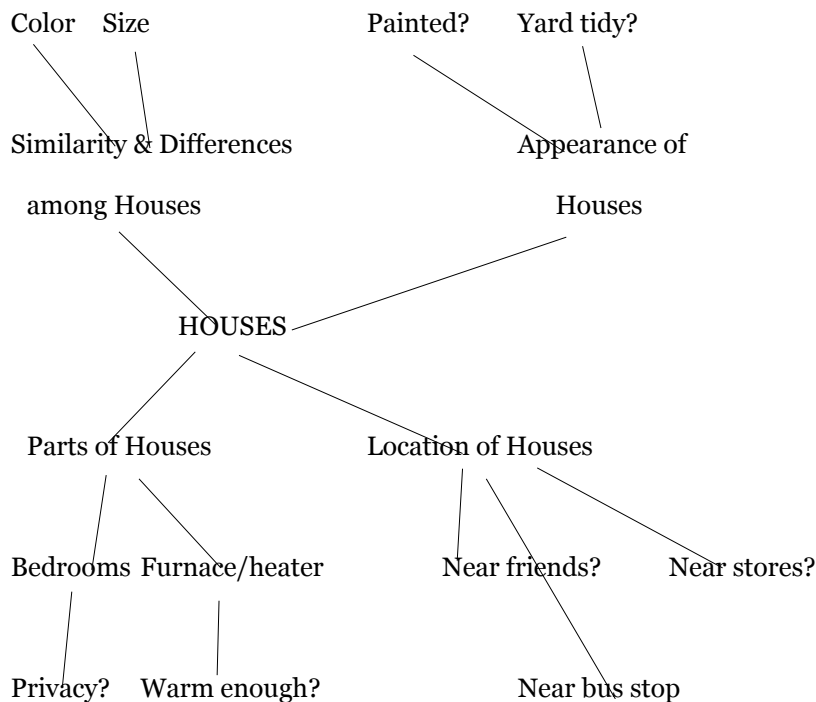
Color Size

Painted? Yard tidy?

Similarity & Differences among Houses

Appearance of Houses

HOUSES

Parts of Houses

Location of Houses

Bedrooms Furnace/heater

Near friends? Near stores?

Privacy? Warm enough?

Near bus stop